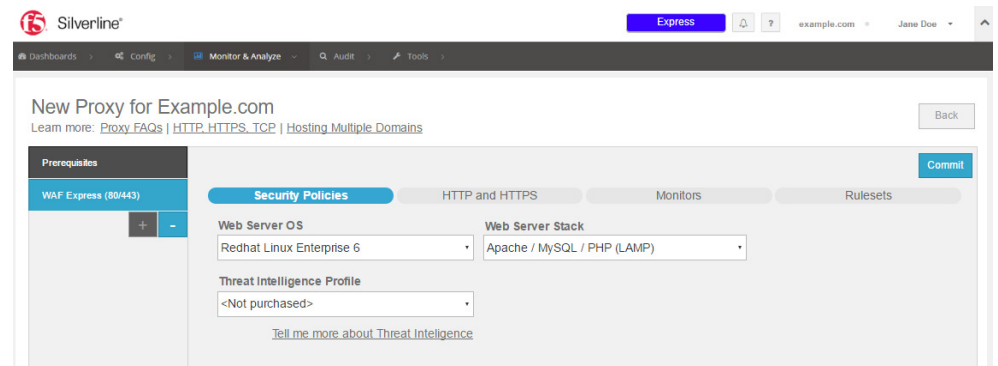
f5 Silverline

Express ? example.com Jane Doe

Dashboards > Config > Monitor & Analyze Audit > Tools >

New Proxy for Example.com

Learn more: Proxy FAQs | HTTP, HTTPS, TCP | Hosting Multiple Domains

Back

Prerequisites

WAF Express (80/443)

+ -

Commit

Security Policies HTTP and HTTPS Monitors Rulesets

Web Server OS

Redhat Linux Enterprise 6

Web Server Stack

Apache / MySQL / PHP (LAMP)

Threat Intelligence Profile

<Not purchased>

Tell me more about Threat Inteligence